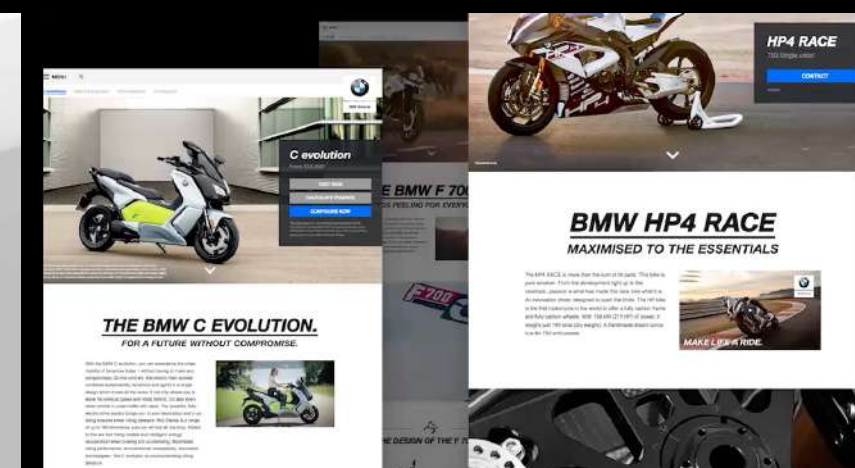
MENU

C evolution

TEST RIDE

CONFIGURE NOW

THE BMW C EVOLUTION.

FOR A FUTURE WITHOUT COMPROMISE.

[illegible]

E BMW F 70

S FEELING FOR EVERY

F 700

DESIGN OF THE F

HP4 RACE

CONTACT

BMW HP4 RACE

MAXIMISED TO THE ESSENTIALS

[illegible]

MAKE LIFE A RIDE.